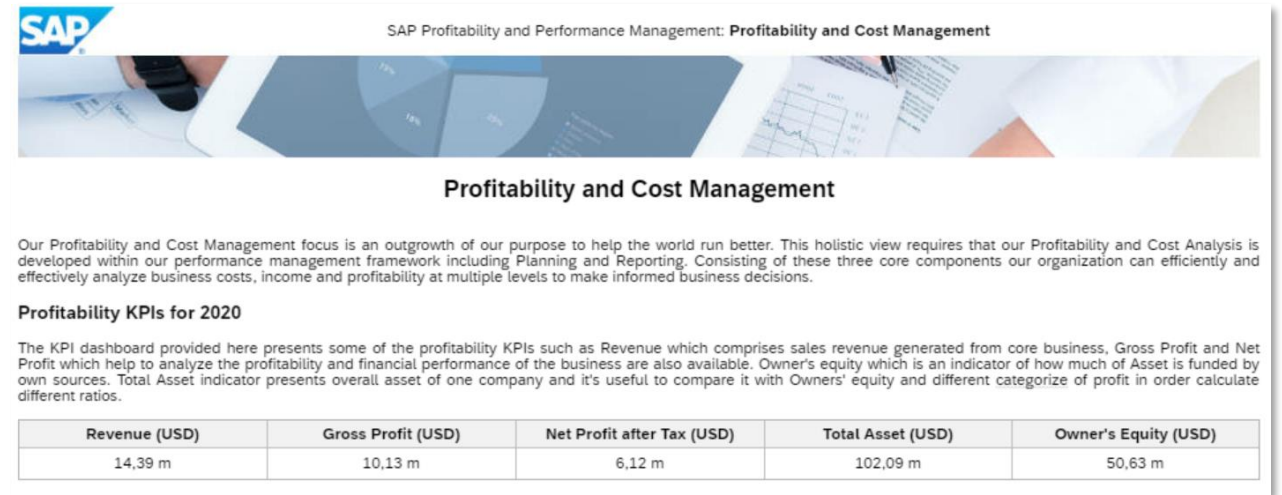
SAP

SAP Profitability and Performance Management: **Profitability and Cost Management**

Profitability and Cost Management

Our Profitability and Cost Management focus is an outgrowth of our purpose to help the world run better. This holistic view requires that our Profitability and Cost Analysis is developed within our performance management framework including Planning and Reporting. Consisting of these three core components our organization can efficiently and effectively analyze business costs, income and profitability at multiple levels to make informed business decisions.

Profitability KPIs for 2020

The KPI dashboard provided here presents some of the profitability KPIs such as Revenue which comprises sales revenue generated from core business, Gross Profit and Net Profit which help to analyze the profitability and financial performance of the business are also available. Owner's equity which is an indicator of how much of Asset is funded by own sources. Total Asset indicator presents overall asset of one company and it's useful to compare it with Owners' equity and different categorize of profit in order calculate different ratios.

| Revenue (USD) | Gross Profit (USD) | Net Profit after Tax (USD) | Total Asset (USD) | Owner's Equity (USD) |
|---|---|---|---|---|
| 14,39 m | 10,13 m | 6,12 m | 102,09 m | 50,63 m |